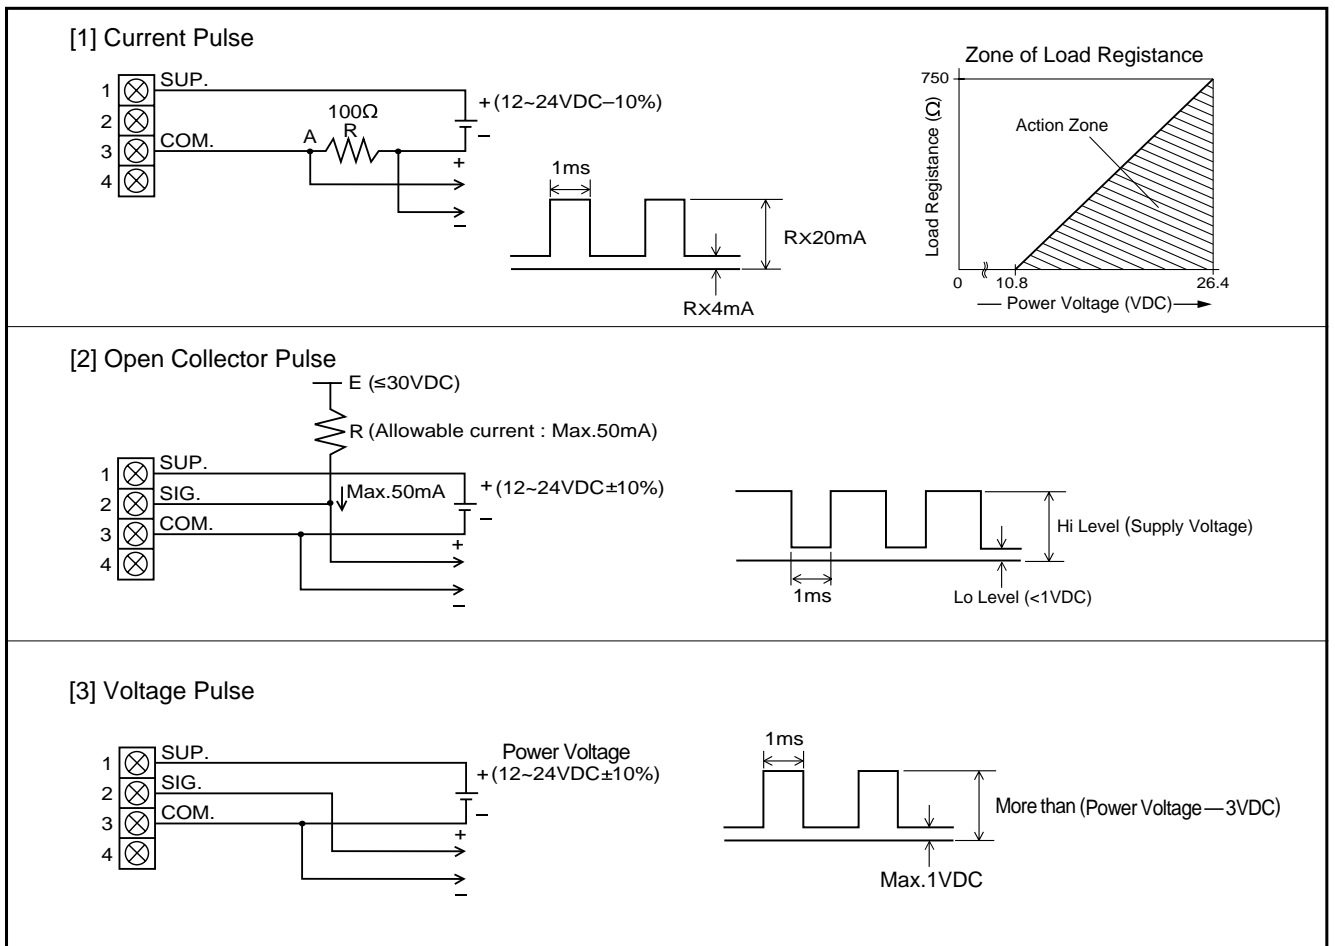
[1] Current Pulse

1 SUP.
2
3 COM.
4

100Ω
R
A

+ (12~24VDC–10%)
–
+
–

1ms

R×20mA

R×4mA

Zone of Load Registance

750

Load Registance (Ω)

Action Zone

0

10.8

26.4

— Power Voltage (VDC)—

[2] Open Collector Pulse

E (≤30VDC)

R (Allowable current : Max.50mA)

1 SUP.
2 SIG.
3 COM.
4

Max.50mA

+ (12~24VDC±10%)
–
+
–

Hi Level (Supply Voltage)

1ms

Lo Level (<1VDC)

[3] Voltage Pulse

1 SUP.
2 SIG.
3 COM.
4

Power Voltage
+ (12~24VDC±10%)
–
+
–

1ms

More than (Power Voltage — 3VDC)

Max.1VDC